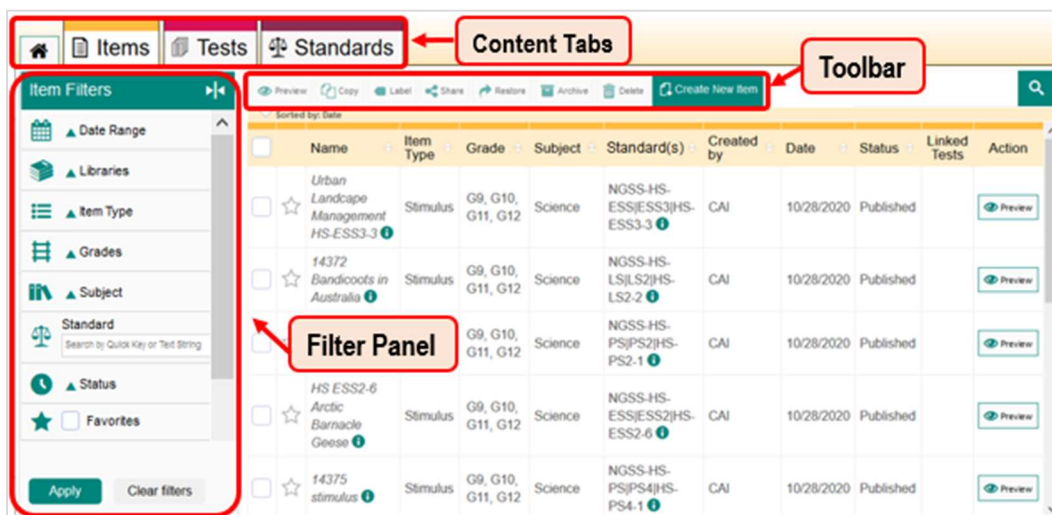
Items Tests Standards

Content Tabs

Toolbar

Item Filters

Date Range

Libraries

Item Type

Grades

Subject

Standard

Search by Quick Key or Text String

Status

Favorites

Apply Clear filters

Filter Panel

Preview Copy Label Share Restore Archive Delete Create New Item

Sorted by: Date

| | | Name | Item Type | Grade | Subject | Standard(s) | Created by | Date | Status | Linked Tests | Action |
|---|---|---|---|---|---|---|---|---|---|---|---|
| | ☆ | Urban Landcape Management HS-ESS3-3 | Stimulus | G9, G10, G11, G12 | Science | NGSS-HS-ESS\|ESS3\|HS-ESS3-3 | CAI | 10/28/2020 | Published | | Preview |
| | ☆ | 14372 Bandicoots in Australia | Stimulus | G9, G10, G11, G12 | Science | NGSS-HS-LS\|LS2\|HS-LS2-2 | CAI | 10/28/2020 | Published | | Preview |
| | | | | G9, G10, G11, G12 | Science | NGSS-HS-PS\|PS2\|HS-PS2-1 | CAI | 10/28/2020 | Published | | Preview |
| | ☆ | HS ESS2-6 Arctic Barnacle Geese | Stimulus | G9, G10, G11, G12 | Science | NGSS-HS-ESS\|ESS2\|HS-ESS2-6 | CAI | 10/28/2020 | Published | | Preview |
| | ☆ | 14375 stimulus | Stimulus | G9, G10, G11, G12 | Science | NGSS-HS-PS\|PS4\|HS-PS4-1 | CAI | 10/28/2020 | Published | | Preview |